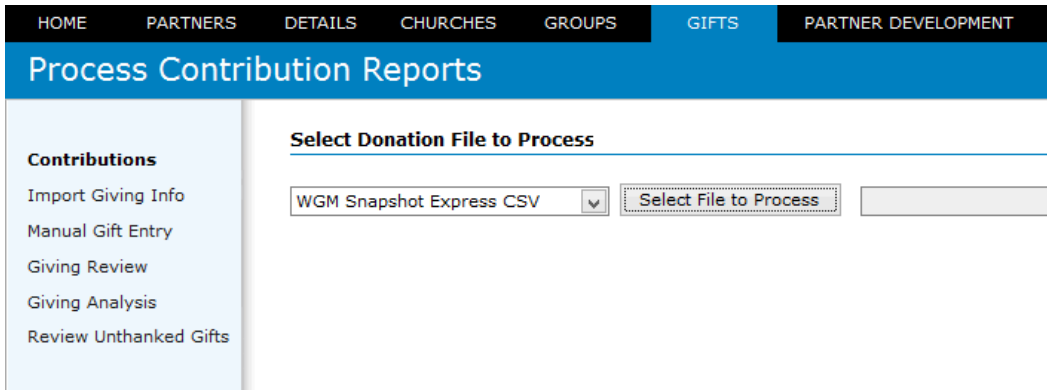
HOME PARTNERS DETAILS CHURCHES GROUPS GIFTS PARTNER DEVELOPMENT

Process Contribution Reports

Contributions
Import Giving Info
Manual Gift Entry
Giving Review
Giving Analysis
Review Unthanked Gifts

Select Donation File to Process

WGM Snapshot Express CSV

Select File to Process